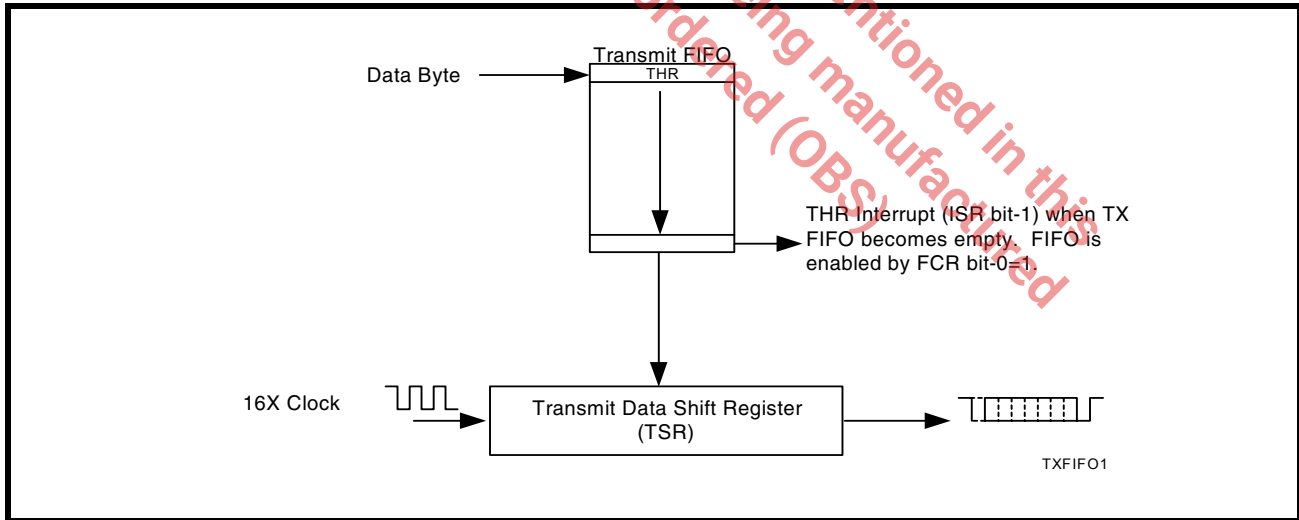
Transmit FIFO

THR

Data Byte

THR Interrupt (ISR bit-1) when TX FIFO becomes empty. FIFO is enabled by FCR bit-0=1

16X Clock

Transmit Data Shift Register (TSR)

TXFIFO1

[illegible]sing mentioned in this
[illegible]dered (OBS) manufactured